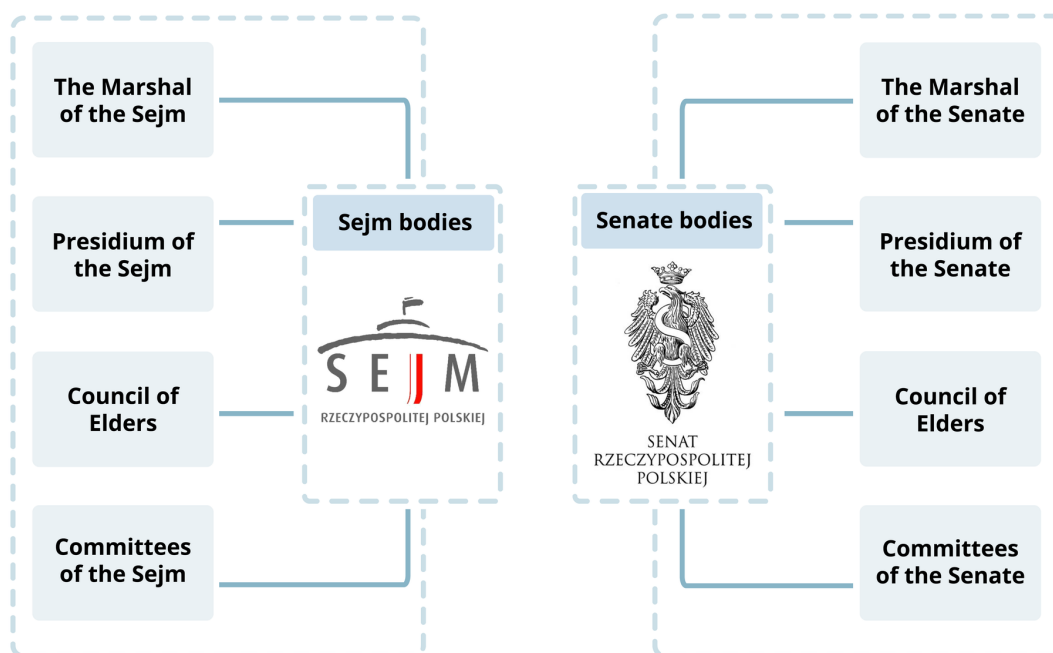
The Marshal of the Sejm

Presidium of the Sejm

Council of Elders

Committees of the Sejm

Sejm bodies

SEJM
RZECZYPOSPOLITEJ POLSKIEJ

Senate bodies

SENAT
RZECZYPOSPOLITEJ
POLSKIEJ

The Marshal of the Senate

Presidium of the Senate

Council of Elders

Committees of the Senate